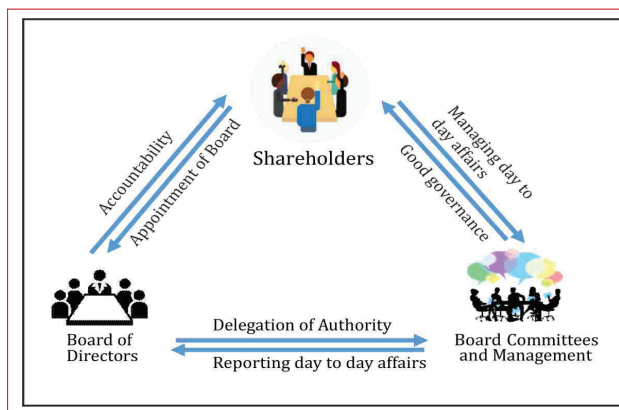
Shareholders

Accountability

Appointment of Board

Managing day to day affairs

Good governance

Board of Directors

Delegation of Authority

Reporting day to day affairs

Board Committees and Management